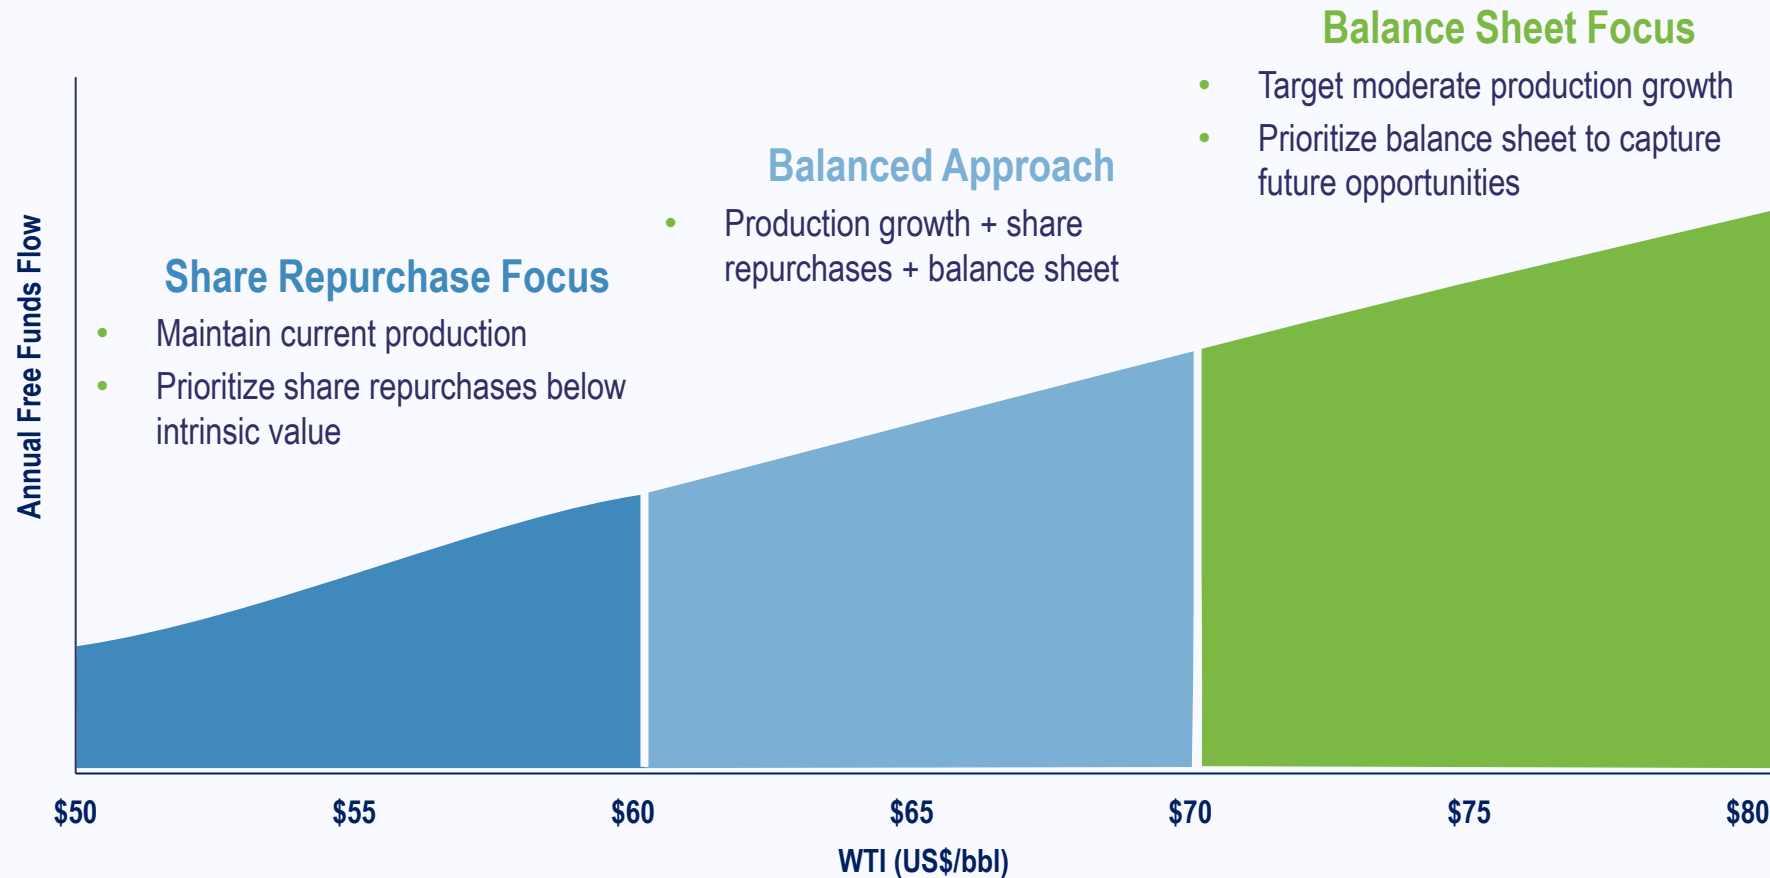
Balance Sheet Focus

• Target moderate production growth
• Prioritize balance sheet to capture future opportunities

Balanced Approach

• Production growth + share repurchases + balance sheet

Share Repurchase Focus

• Maintain current production
• Prioritize share repurchases below intrinsic value

Annual Free Funds Flow

$50 $55 $60 $65 $70 $75 $80

WTI (US$/bbl)